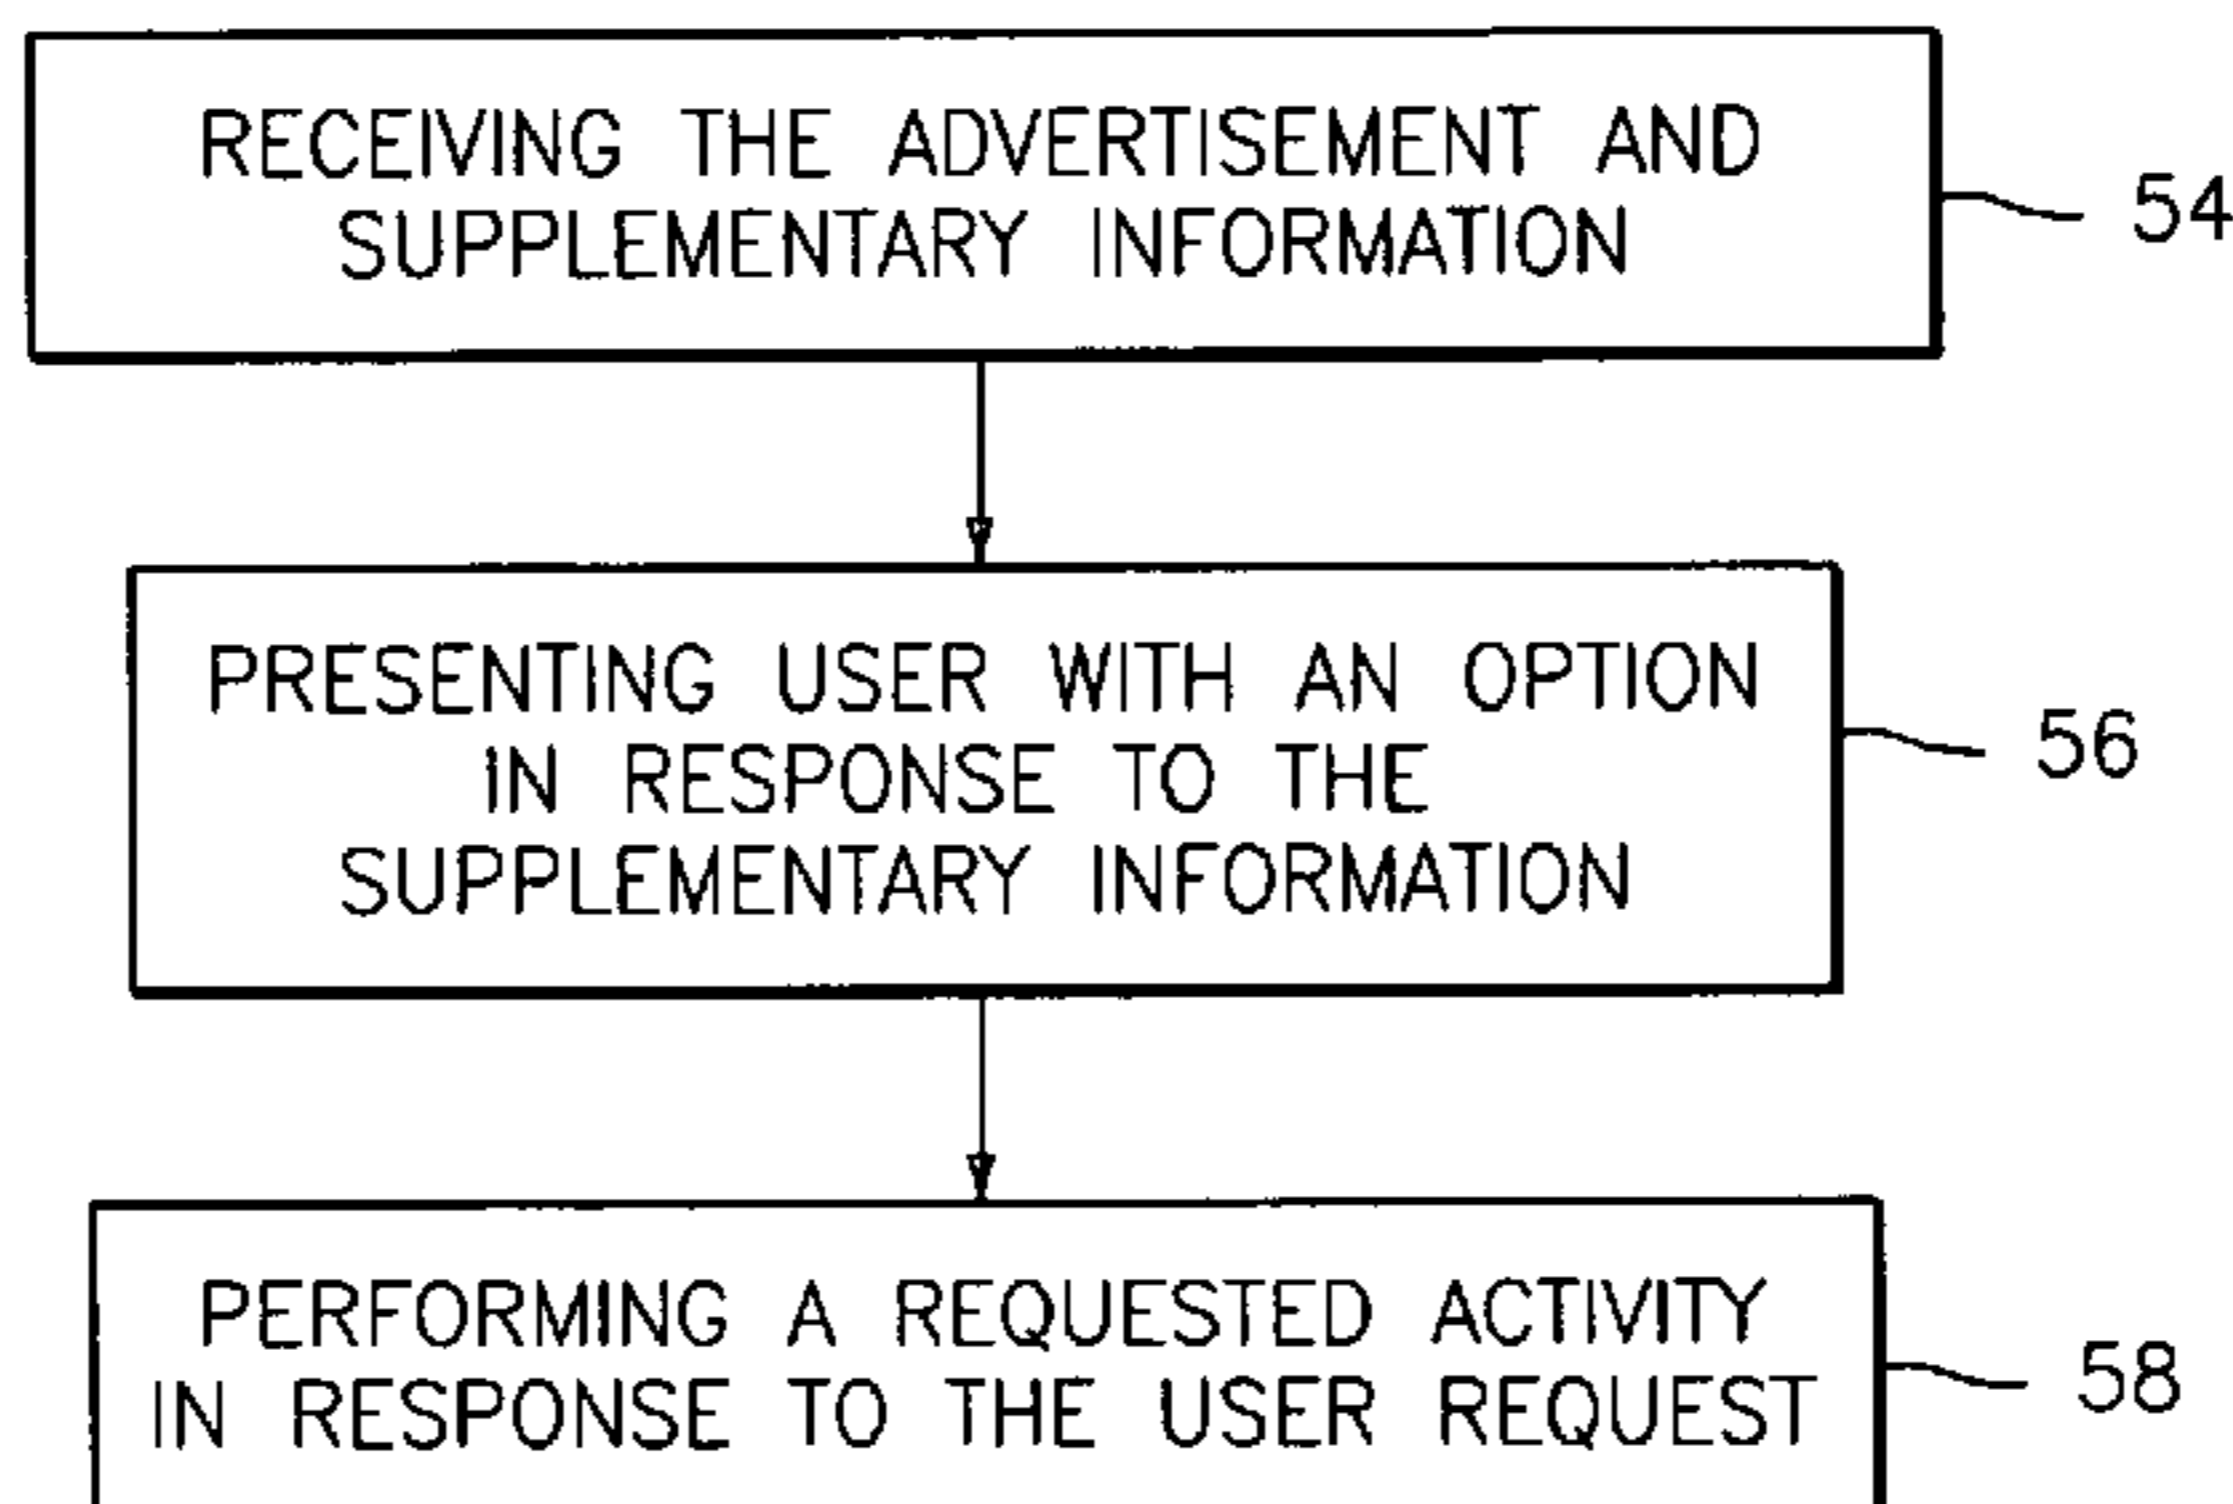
RECEIVING THE ADVERTISEMENT AND SUPPLEMENTARY INFORMATION

54

PRESENTING USER WITH AN OPTION IN RESPONSE TO THE SUPPLEMENTARY INFORMATION

56

PERFORMING A REQUESTED ACTIVITY IN RESPONSE TO THE USER REQUEST

58